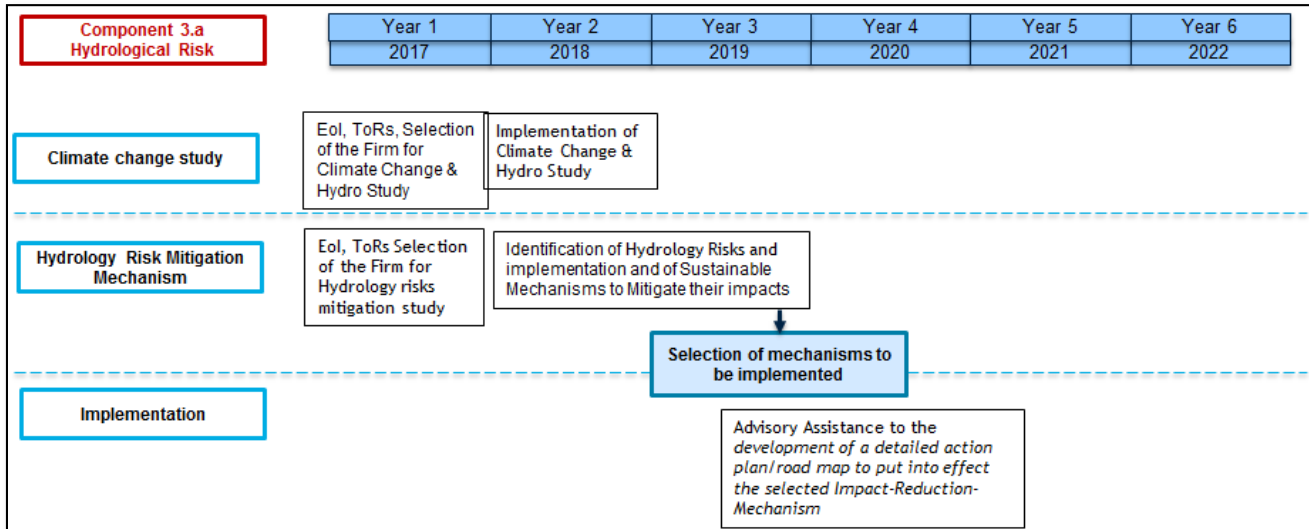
Component 3.a
Hydrological Risk

| Year 1 | Year 2 | Year 3 | Year 4 | Year 5 | Year 6 |
|---|---|---|---|---|---|
| 2017 | 2018 | 2019 | 2020 | 2021 | 2022 |

Climate change study

EoI, ToRs, Selection of the Firm for Climate Change & Hydro Study

Implementation of Climate Change & Hydro Study

Hydrology Risk Mitigation Mechanism

EoI, ToRs Selection of the Firm for Hydrology risks mitigation study

Identification of Hydrology Risks and implementation and of Sustainable Mechanisms to Mitigate their impacts

Selection of mechanisms to be implemented

Implementation

Advisory Assistance to the development of a detailed action plan/road map to put into effect the selected Impact-Reduction-Mechanism